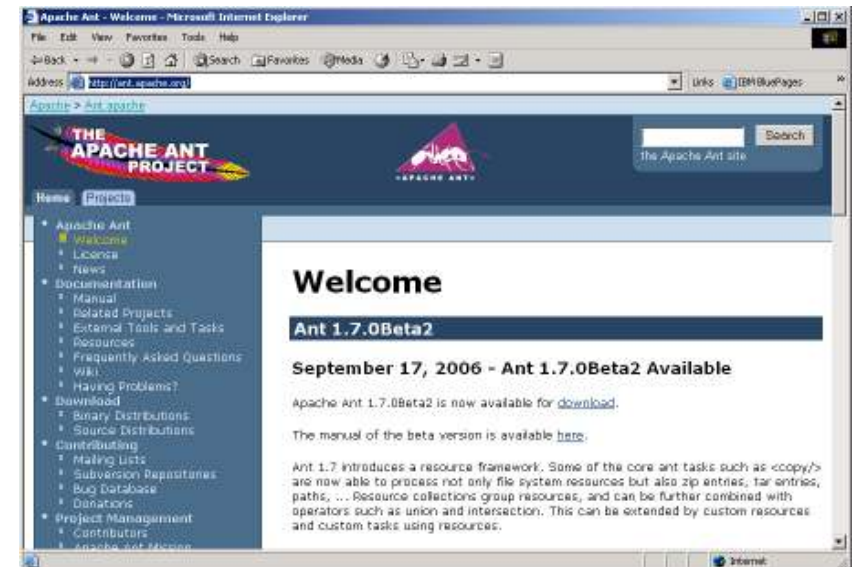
Apache Ant - Welcome - Microsoft Internet Explorer

File Edit View Favorites Tools Help

Back Search Favorites Media

Address http://ant.apache.org/ Links IBM BluePages

Apache > Ant apache

THE APACHE ANT PROJECT

APACHE ANT

Search

the Apache Ant site

Home Projects

Apache Ant
Welcome
License
News
Documentation
Manual
Related Projects
External Tools and Tasks
Resources
Frequently Asked Questions
Wiki
Having Problems?
Download
Binary Distributions
Source Distributions
Contributing
Mailing Lists
Subversion Repositories
Bug Database
Donations
Project Management
Contributors
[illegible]

Welcome

Ant 1.7.0Beta2

September 17, 2006 - Ant 1.7.0Beta2 Available

Apache Ant 1.7.0Beta2 is now available for download.

The manual of the beta version is available here.

Ant 1.7 introduces a resource framework. Some of the core ant tasks such as <copy/> are now able to process not only file system resources but also zip entries, tar entries, paths, ... Resource collections group resources, and can be further combined with operators such as union and intersection. This can be extended by custom resources and custom tasks using resources.

Internet